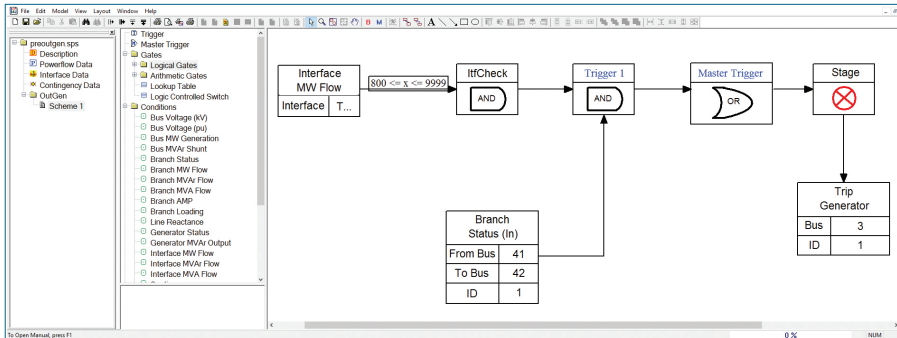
File Edit Model View Layout Window Help

preoutgen.sps
Description
Powerflow Data
Interface Data
Contingency Data
OutGen
Scheme 1

Trigger
Master Trigger
Gates
Logical Gates
Arithmetic Gates
Lookup Table
Logic Controlled Switch
Conditions
Bus Voltage (kV)
Bus Voltage (pu)
Bus MW Generation
Bus MVAr Shunt
Branch Status
Branch MW Flow
Branch MVAr Flow
Branch MVA Flow
Branch AMP
Branch Loading
Line Reactance
Generator Status
Generator MVAr Output
Interface MW Flow
Interface MVAr Flow
Interface MVA Flow

Interface MW Flow
Interface | T...

$800 <= x <= 9999$

ItfCheck
AND

Trigger 1
AND

Master Trigger
OR

Stage

Branch Status (In)
| From Bus | 41 |
|---|---|
| To Bus | 42 |
| ID | 1 |

Trip Generator
| Bus | 3 |
|---|---|
| ID | 1 |

To Open Manual, press F1
0 %
NUM